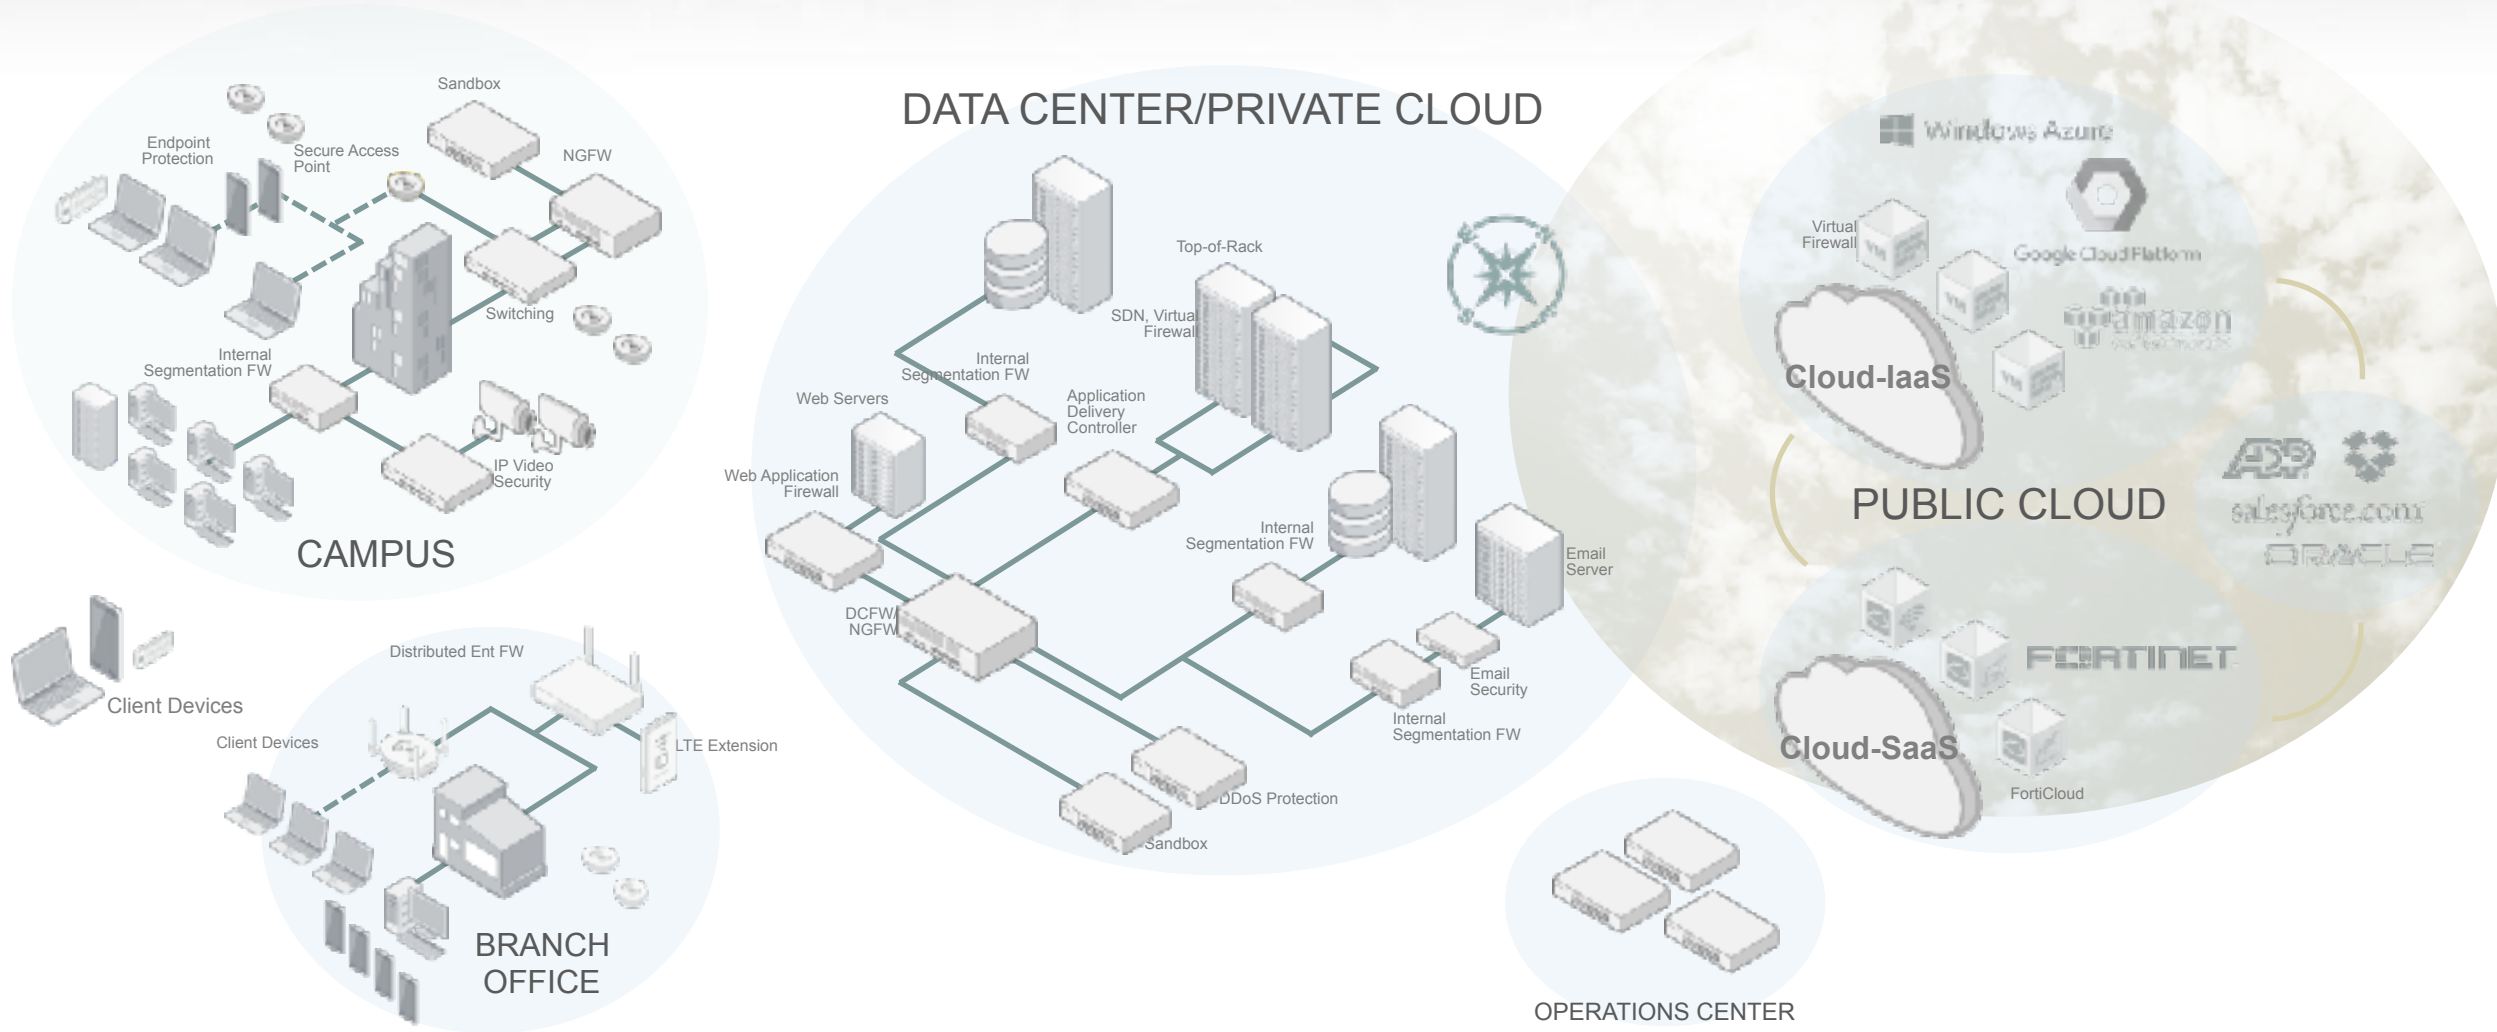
Sandbox

Endpoint Protection

Secure Access Point

NGFW

Switching

Internal Segmentation FW

IP Video Security

CAMPUS

DATA CENTER/PRIVATE CLOUD

Top-of-Rack

SDN, Virtual Firewall

Internal Segmentation FW

Web Servers

Application Delivery Controller

Web Application Firewall

Internal Segmentation FW

Email Server

DCFW/ NGFW

Email Security

Internal Segmentation FW

DDoS Protection

Sandbox

Client Devices

Distributed Ent FW

Client Devices

LTE Extension

BRANCH OFFICE

OPERATIONS CENTER

Windows Azure

Virtual Firewall

Google Cloud Platform

amazon web services

Cloud-IaaS

PUBLIC CLOUD

ADP

salesforce.com

ORACLE

FORTINET

Cloud-SaaS

FortiCloud